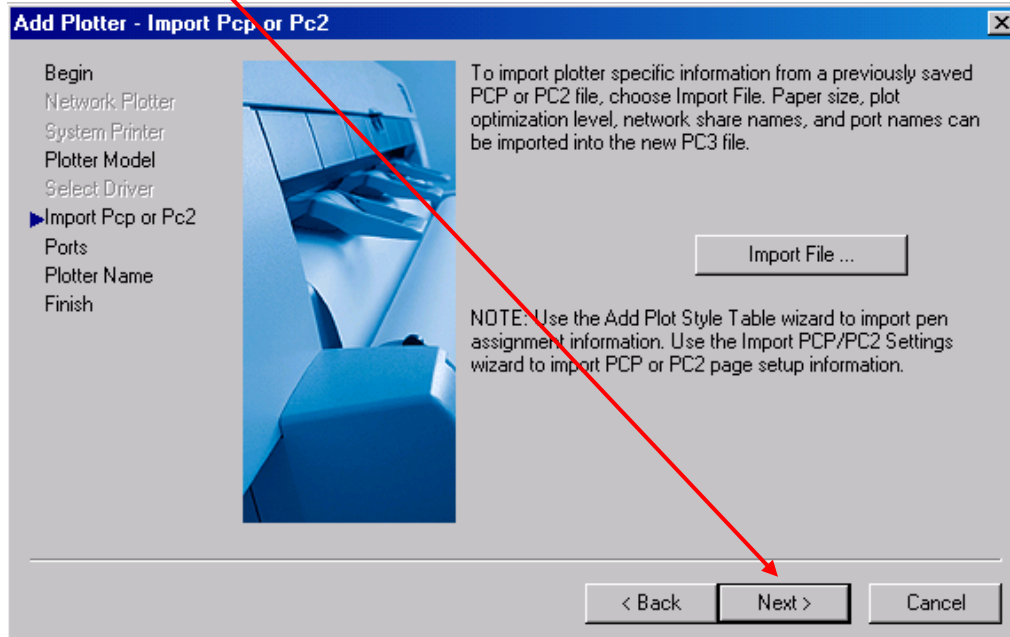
Add Plotter - Import Pcp or Pc2

Begin
Network Plotter
System Printer
Plotter Model
Select Driver
Import Pcp or Pc2
Ports
Plotter Name
Finish

To import plotter specific information from a previously saved PCP or PC2 file, choose Import File. Paper size, plot optimization level, network share names, and port names can be imported into the new PC3 file.

Import File ...

NOTE: Use the Add Plot Style Table wizard to import pen assignment information. Use the Import PCP/PC2 Settings wizard to import PCP or PC2 page setup information.

< Back
Next >
Cancel